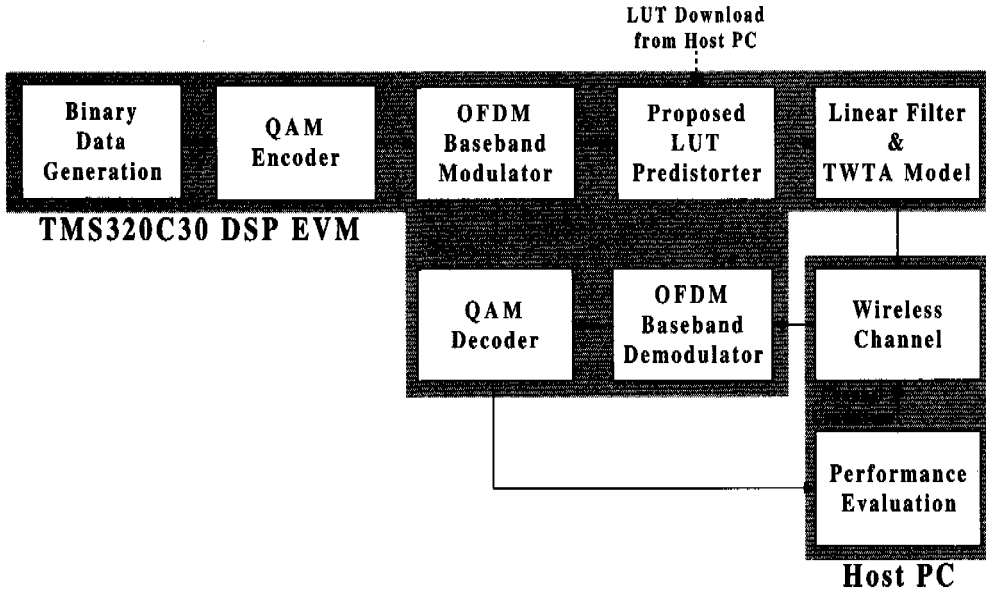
LUT Download from Host PC

Binary Data Generation

QAM Encoder

OFDM Baseband Modulator

Proposed LUT Predistorter

Linear Filter & TWTA Model

TMS320C30 DSP EVM

QAM Decoder

OFDM Baseband Demodulator

Wireless Channel

Performance Evaluation

Host PC